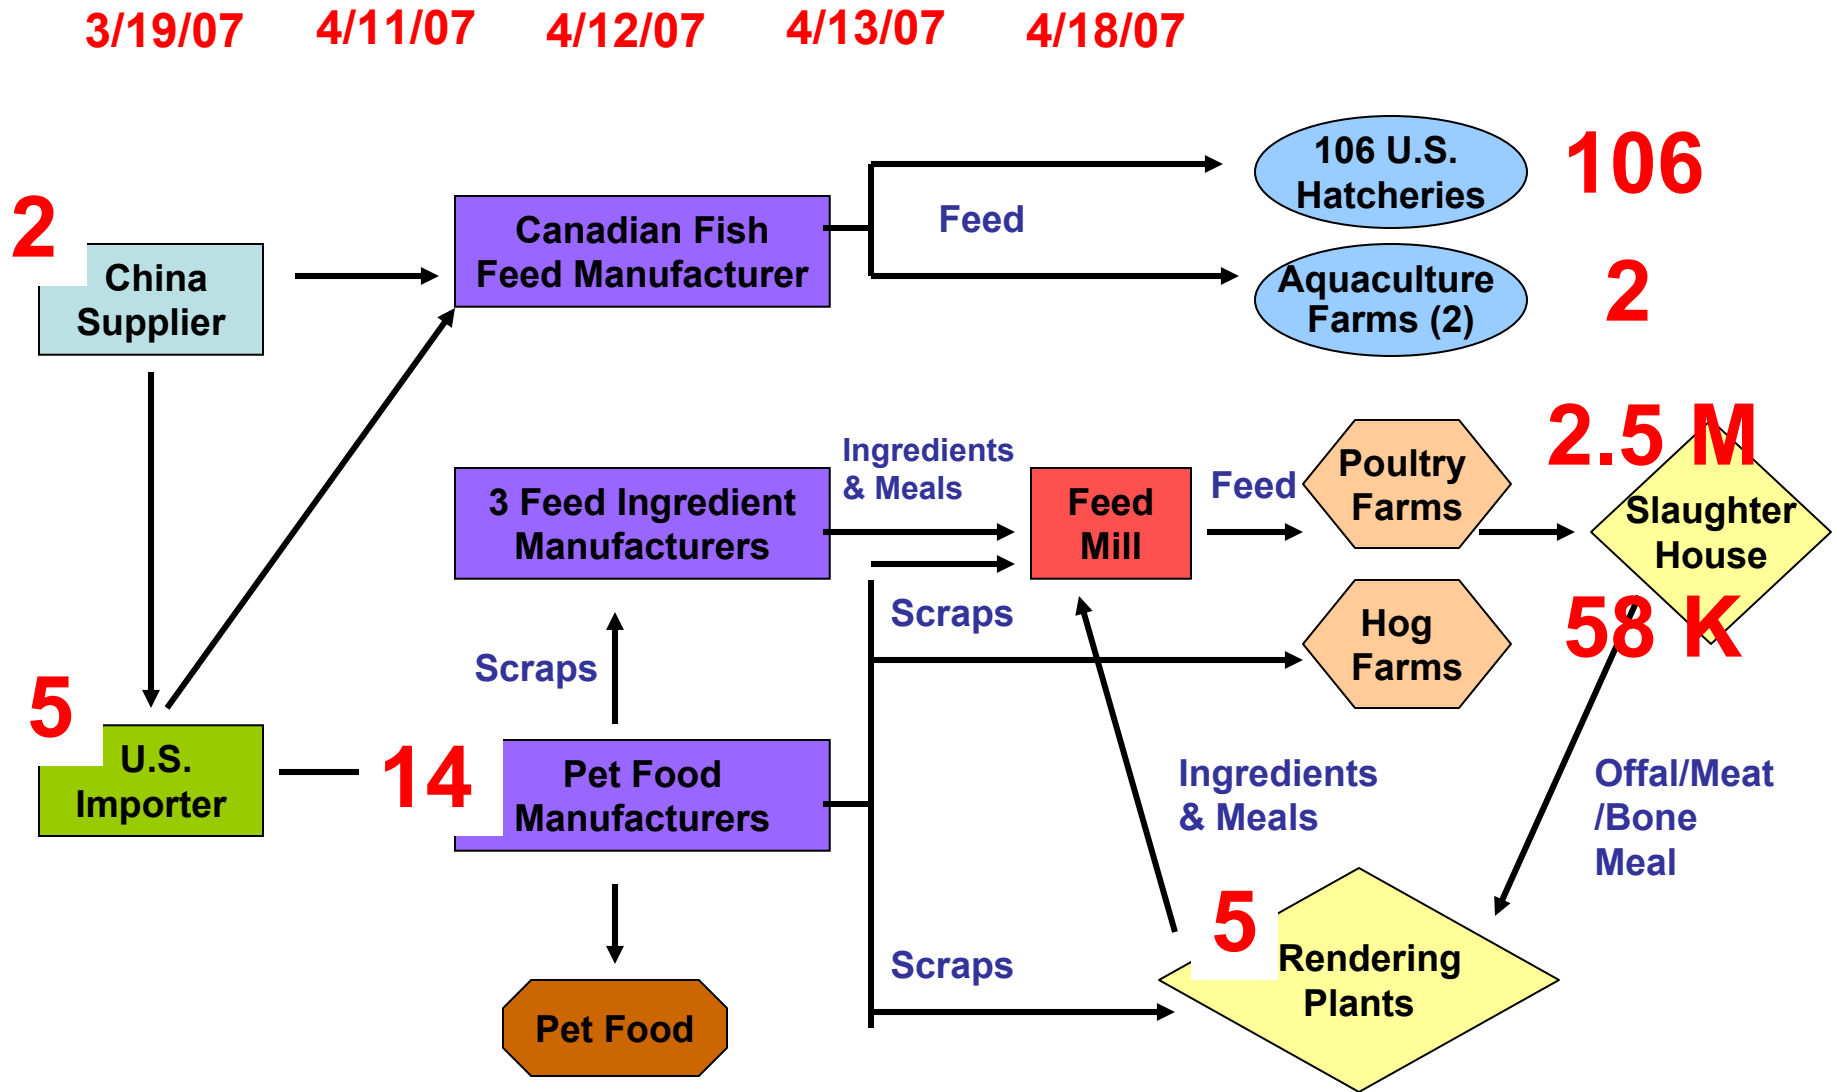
3/19/07 4/11/07 4/12/07 4/13/07 4/18/07

2
China Supplier

Canadian Fish Feed Manufacturer

Feed

106 U.S. Hatcheries
106

Aquaculture Farms (2)
2

3 Feed Ingredient Manufacturers

Ingredients & Meals

Feed Mill

Feed

Poultry Farms

2.5 M

Slaughter House

Scraps

Hog Farms

58 K

Scraps

5
U.S. Importer

14
Pet Food Manufacturers

Ingredients & Meals

Offal/Meat /Bone Meal

Pet Food

Scraps

5
Rendering Plants